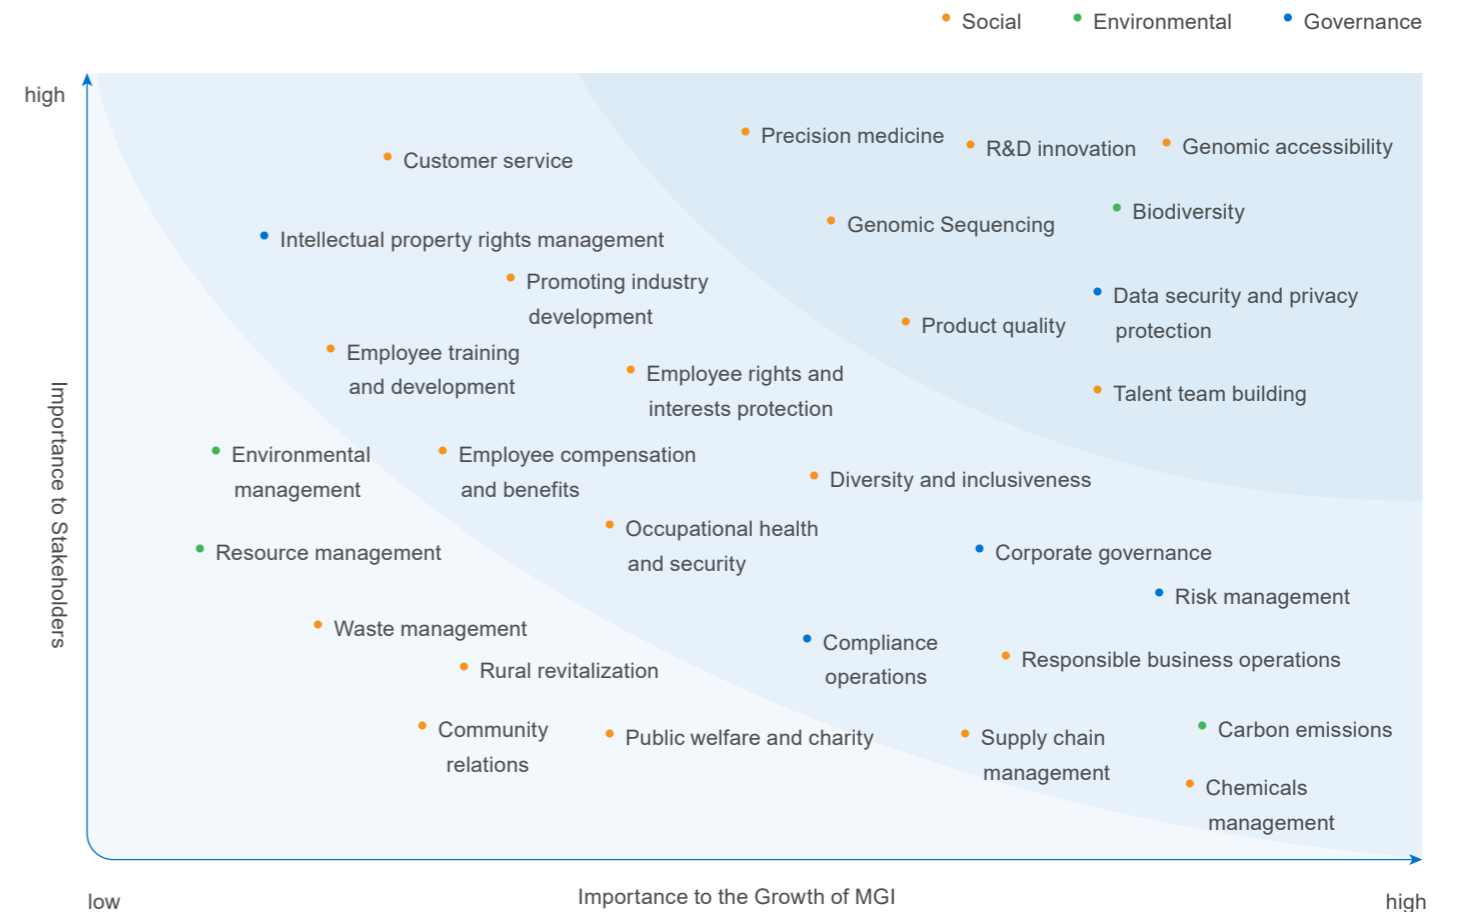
Social Environmental Governance

high

Importance to Stakeholders

Customer service

Precision medicine

R&D innovation

Genomic accessibility

Biodiversity

Genomic Sequencing

Intellectual property rights management

Promoting industry development

Data security and privacy protection

Product quality

Employee training and development

Employee rights and interests protection

Talent team building

Environmental management

Employee compensation and benefits

Diversity and inclusiveness

Occupational health and security

Resource management

Corporate governance

Risk management

Waste management

Compliance operations

Responsible business operations

Rural revitalization

Community relations

Public welfare and charity

Supply chain management

Carbon emissions

Chemicals management

low

Importance to the Growth of MGI

high